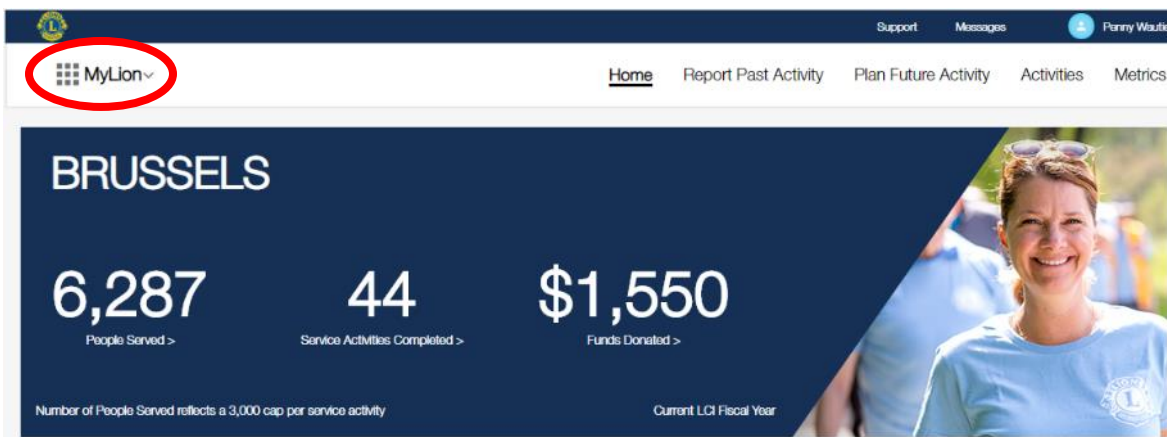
Support Messages Penny Wauti

MyLion

Home Report Past Activity Plan Future Activity Activities Metrics

BRUSSELS

6,287
People Served >

44
Service Activities Completed >

$1,550
Funds Donated >

Number of People Served reflects a 3,000 cap per service activity

Current LCI Fiscal Year